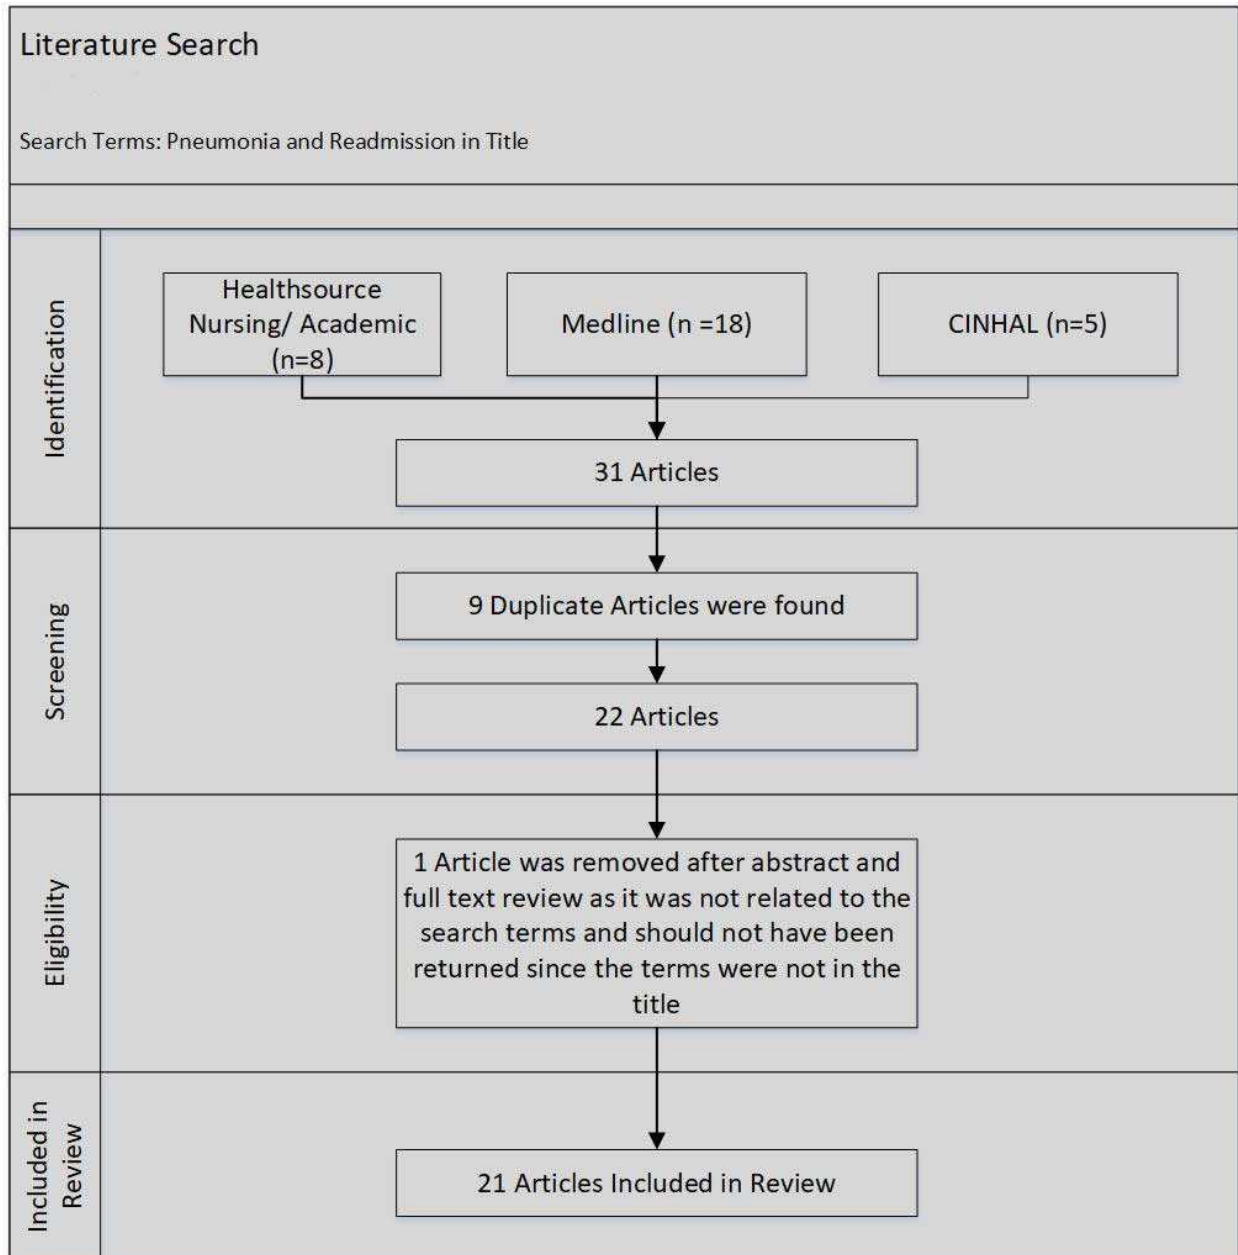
Literature Search

Search Terms: Pneumonia and Readmission in Title

Identification

Healthsource Nursing/ Academic (n=8)

Medline (n =18)

CINHAL (n=5)

31 Articles

Screening

9 Duplicate Articles were found

22 Articles

Eligibility

1 Article was removed after abstract and full text review as it was not related to the search terms and should not have been returned since the terms were not in the title

Included in Review

21 Articles Included in Review